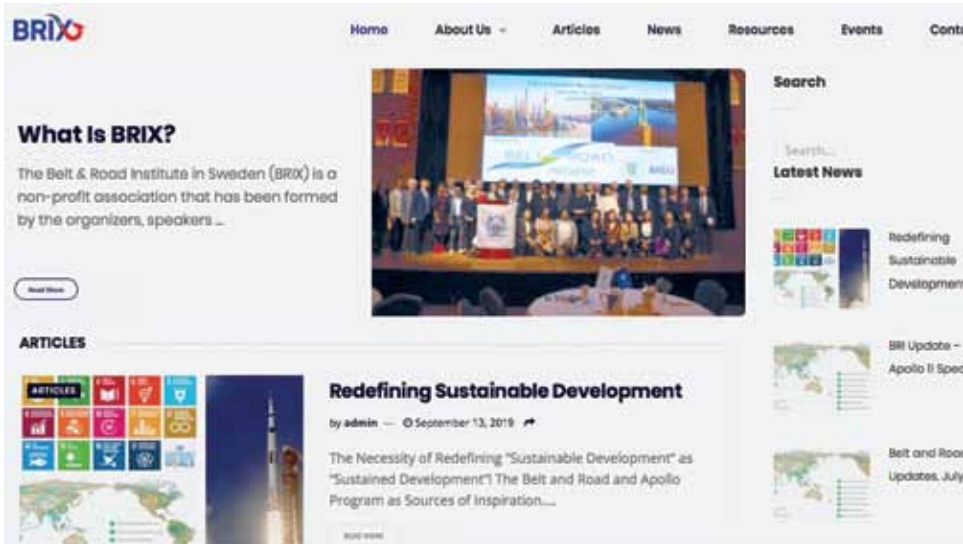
BRIX

Home About Us Articles News Resources Events Conta

What Is BRIX?

The Belt & Road Institute in Sweden (BRIX) is a non-profit association that has been formed by the organizers, speakers ...

Read More

Search

Search...

Latest News

Redefining Sustainable Developme

BRI Update – Apollo 11 Spec

Belt and Roa Updates, July

ARTICLES

ARTICLES

Redefining Sustainable Development

by admin — September 13, 2019

The Necessity of Redefining "Sustainable Development" as "Sustained Development"! The Belt and Road and Apollo Program as Sources of Inspiration.....

READ MORE